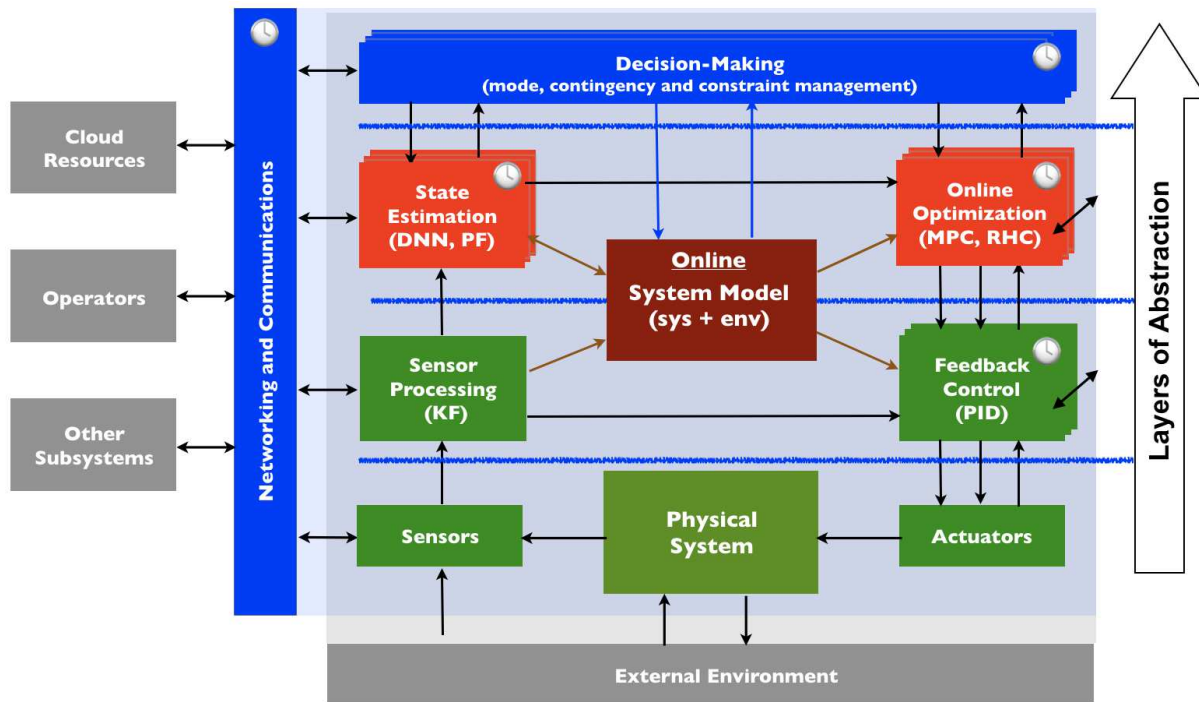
Cloud Resources

Operators

Other Subsystems

Networking and Communications

Decision-Making
(mode, contingency and constraint management)

State Estimation (DNN, PF)

Online System Model (sys + env)

Online Optimization (MPC, RHC)

Sensor Processing (KF)

Feedback Control (PID)

Sensors

Physical System

Actuators

External Environment

Layers of Abstraction